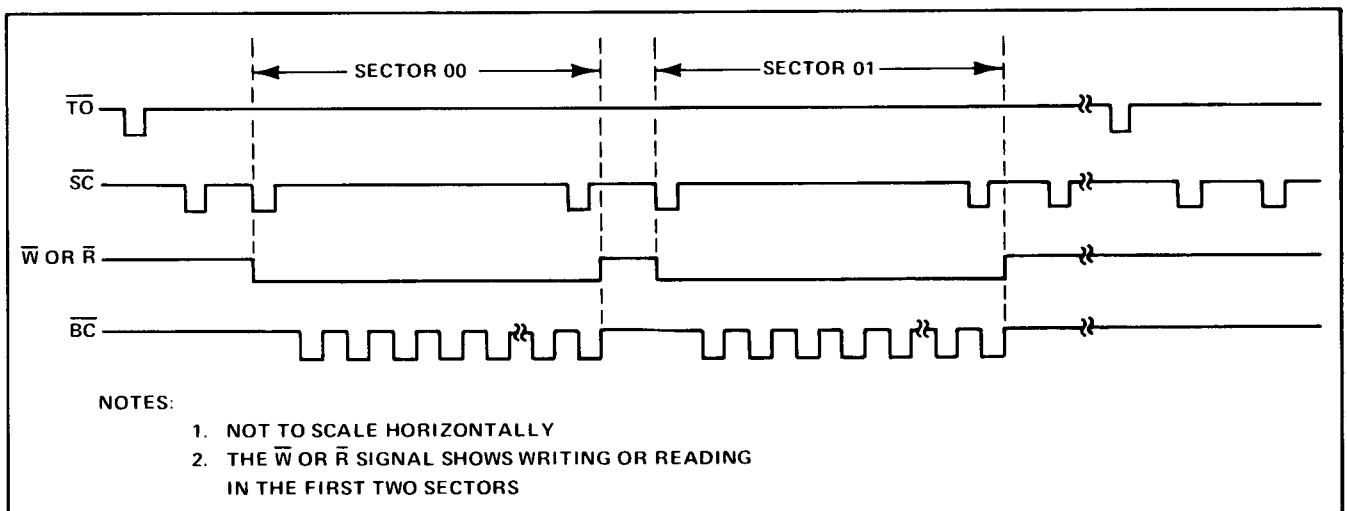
SECTOR 00
SECTOR 01

$\overline{TO}$

$\overline{SC}$

$\overline{W}$ OR $\overline{R}$

$\overline{BC}$

NOTES:

1. NOT TO SCALE HORIZONTALLY
2. THE $\overline{W}$ OR $\overline{R}$ SIGNAL SHOWS WRITING OR READING IN THE FIRST TWO SECTORS